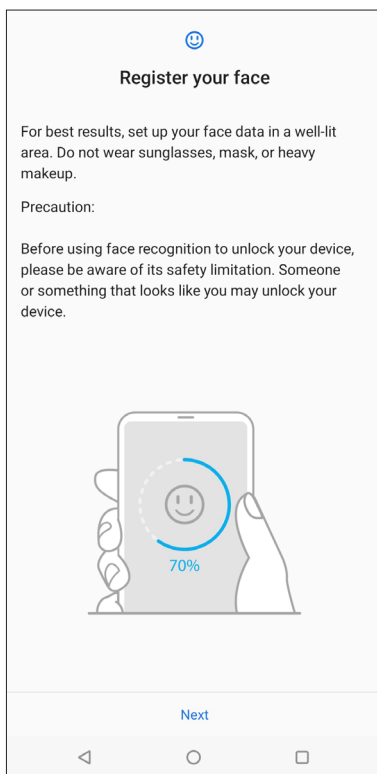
Register your face

For best results, set up your face data in a well-lit area. Do not wear sunglasses, mask, or heavy makeup.

Precaution:

Before using face recognition to unlock your device, please be aware of its safety limitation. Someone or something that looks like you may unlock your device.

70%

Next